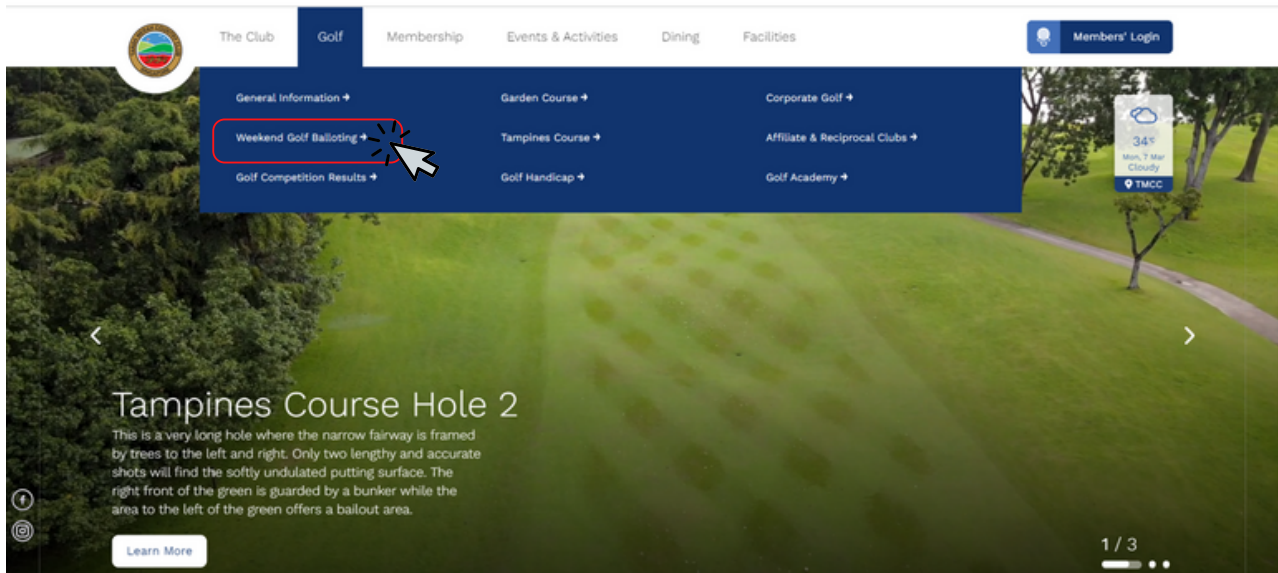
The Club Golf Membership Events & Activities Dining Facilities

Members' Login

General Information →
Weekend Golf Balloting →
Golf Competition Results →

Garden Course →
Tampines Course →
Golf Handicap →

Corporate Golf →
Affiliate & Reciprocal Clubs →
Golf Academy →

34°
Mon, 7 Mar
Cloudy
TMCC

Tampines Course Hole 2

This is a very long hole where the narrow fairway is framed by trees to the left and right. Only two lengthy and accurate shots will find the softly undulated putting surface. The right front of the green is guarded by a bunker while the area to the left of the green offers a bailout area.

Learn More

1 / 3